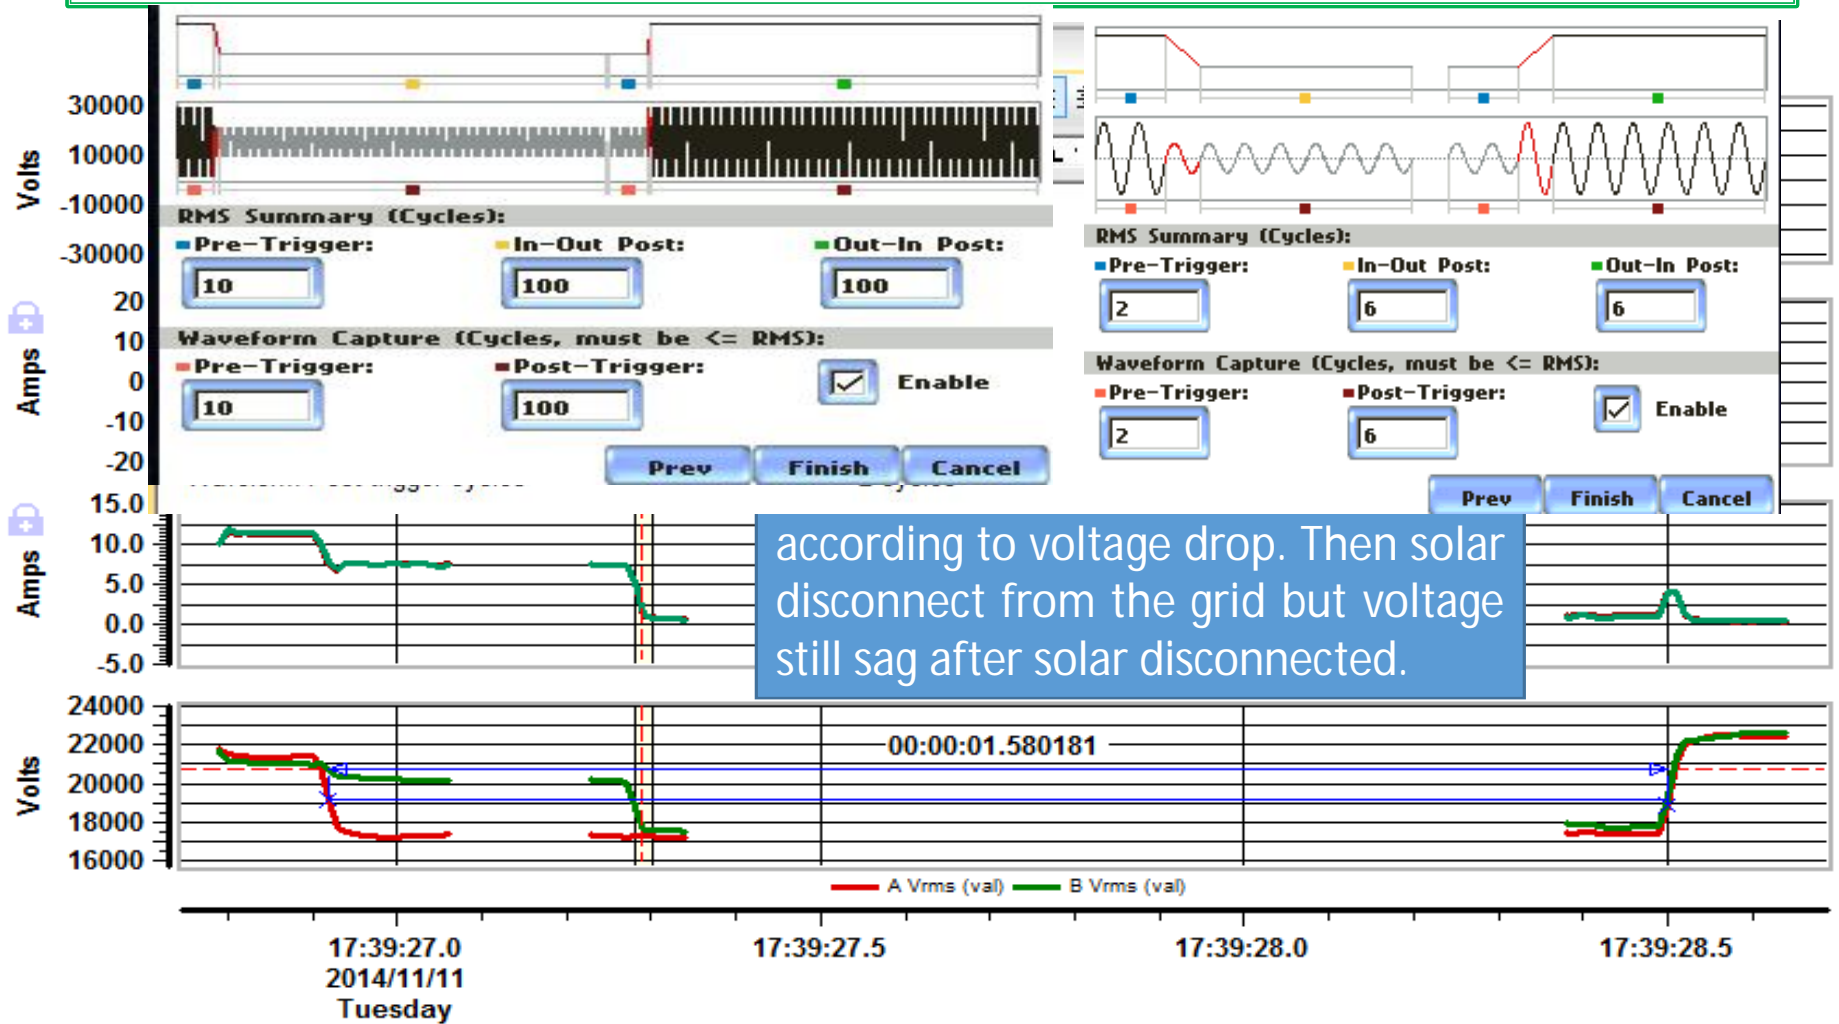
30000
10000
-10000
-30000
Volts
20
10
0
-10
-20
Amps
15.0
10.0
5.0
0.0
-5.0
Amps

RMS Summary (Cycles):
Pre-Trigger: 10
In-Out Post: 100
Out-In Post: 100
Waveform Capture (Cycles, must be <= RMS):
Pre-Trigger: 10
Post-Trigger: 100
Enable
Prev Finish Cancel

RMS Summary (Cycles):
Pre-Trigger: 2
In-Out Post: 6
Out-In Post: 6
Waveform Capture (Cycles, must be <= RMS):
Pre-Trigger: 2
Post-Trigger: 6
Enable
Prev Finish Cancel

according to voltage drop. Then solar disconnect from the grid but voltage still sag after solar disconnected.

24000
22000
20000
18000
16000
Volts
00:00:01.580181
A Vrms (val) B Vrms (val)
17:39:27.0
2014/11/11
Tuesday
17:39:27.5
17:39:28.0
17:39:28.5